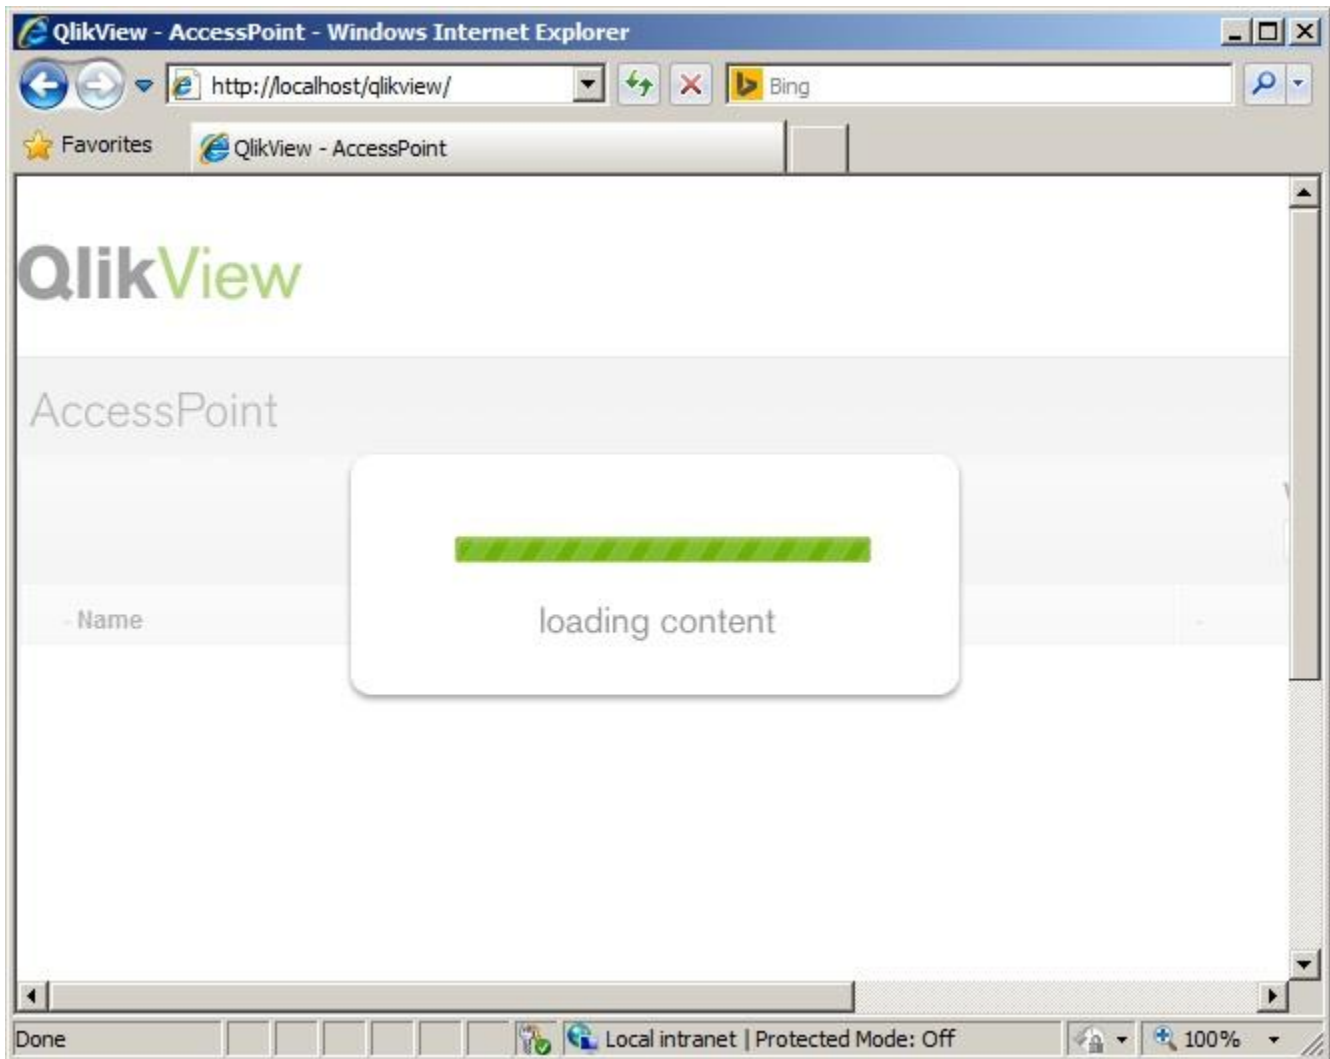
QlikView - AccessPoint - Windows Internet Explorer

http://localhost/qlikview/

Bing

Favorites

QlikView - AccessPoint

QlikView

AccessPoint

Name

loading content

Done

Local intranet | Protected Mode: Off

100%